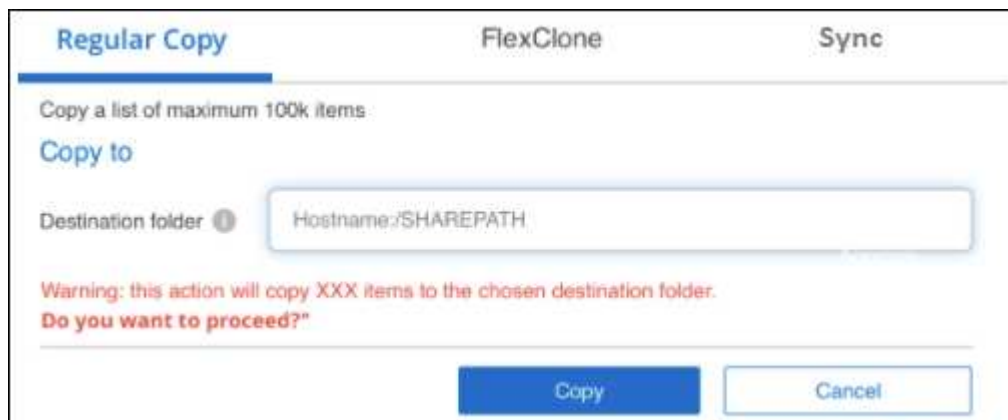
Regular Copy

FlexClone

Sync

Copy a list of maximum 100k items

Copy to

Destination folder

Hostname:/SHAREPATH

Warning: this action will copy XXX items to the chosen destination folder.
Do you want to proceed?"

Copy

Cancel